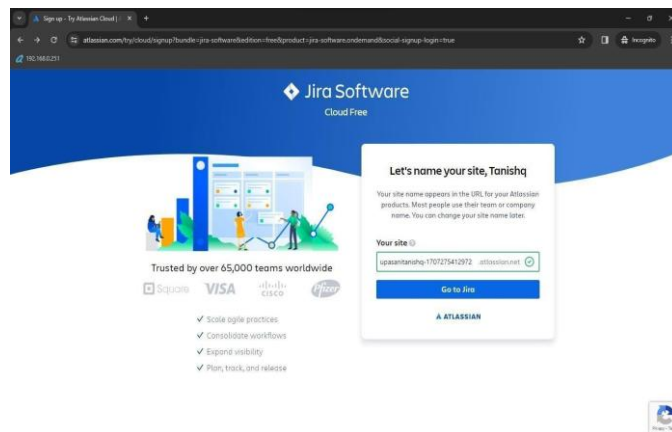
Sign up - Try Atlassian Cloud | ×

atlassian.com/try/cloud/signup?bundle=jira-software&edition=free&product=jira-software.ondemand&social-signup-login=true

Incognito

192.168.0.251

Jira Software

Cloud Free

Trusted by over 65,000 teams worldwide

Square VISA cisco Pfizer

✔ Scale agile practices
✔ Consolidate workflows
✔ Expand visibility
✔ Plan, track, and release

Let's name your site, Tanishq

Your site name appears in the URL for your Atlassian products. Most people use their team or company name. You can change your site name later.

Your site

upasanitanishq-1707275412972 .atlassian.net

Go to Jira

ATLASSIAN